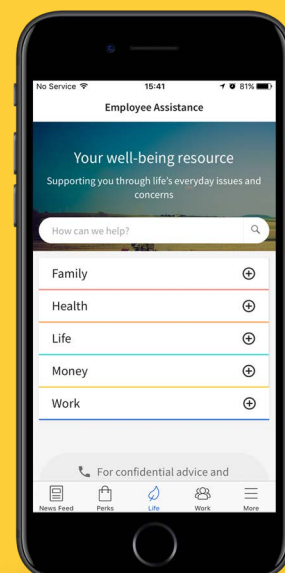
No Service
15:41
81%

Employee Assistance

Your well-being resource

Supporting you through life's everyday issues and concerns

How can we help?

Family

Health

Life

Money

Work

For confidential advice and

News Feed
Perks
Life
Work
More